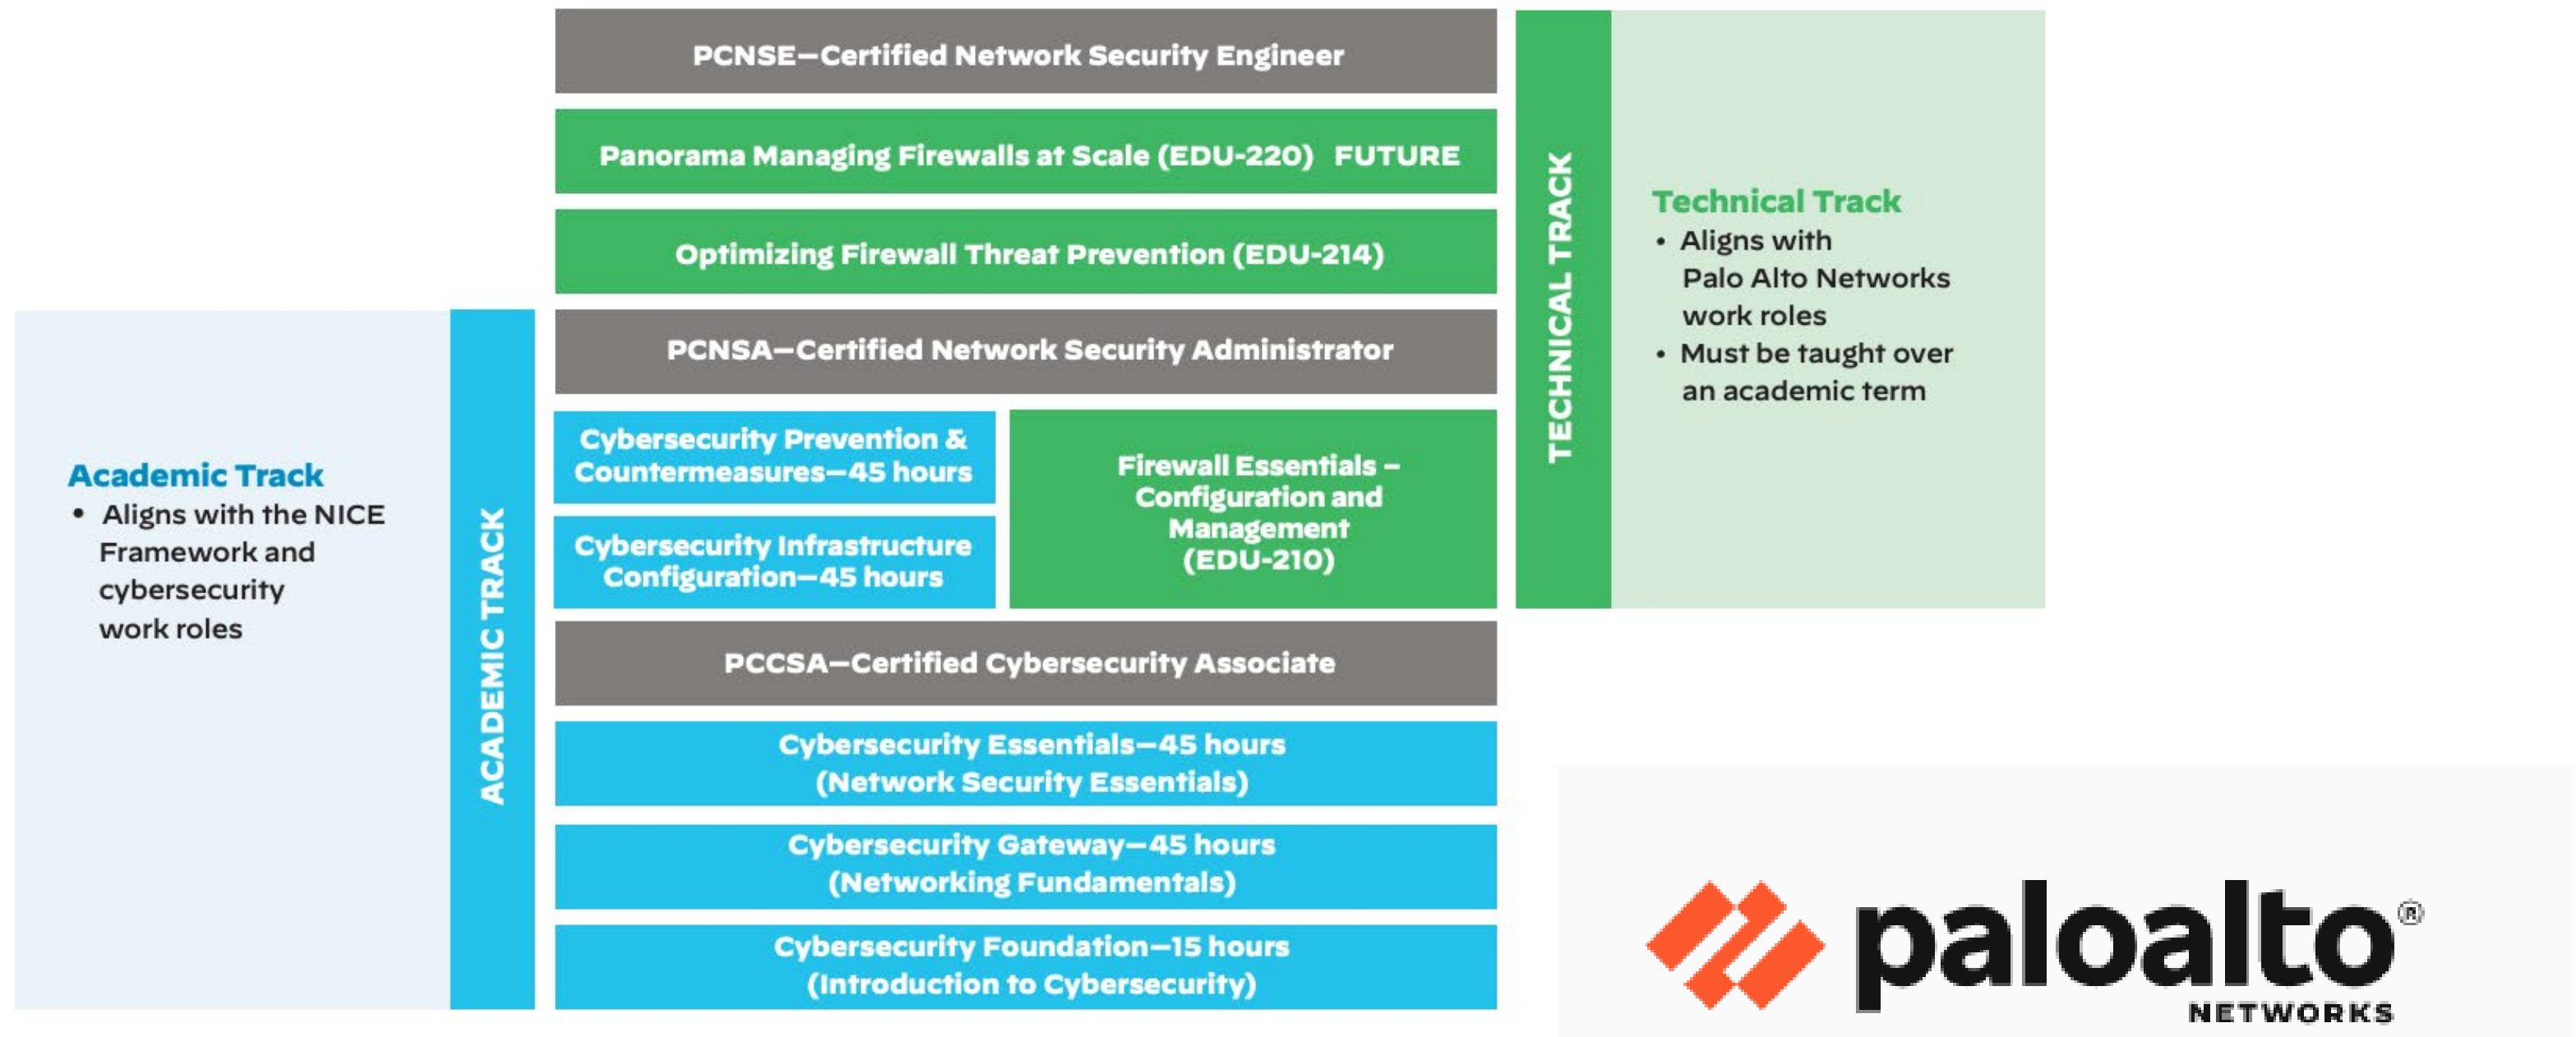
PCNSE—Certified Network Security Engineer

Panorama Managing Firewalls at Scale (EDU-220) FUTURE

Optimizing Firewall Threat Prevention (EDU-214)

PCNSA—Certified Network Security Administrator

Cybersecurity Prevention & Countermeasures—45 hours

Cybersecurity Infrastructure Configuration—45 hours

Firewall Essentials – Configuration and Management (EDU-210)

PCCSA—Certified Cybersecurity Associate

Cybersecurity Essentials—45 hours (Network Security Essentials)

Cybersecurity Gateway—45 hours (Networking Fundamentals)

Cybersecurity Foundation—15 hours (Introduction to Cybersecurity)

TECHNICAL TRACK

Technical Track
• Aligns with Palo Alto Networks work roles
• Must be taught over an academic term

ACADEMIC TRACK

Academic Track
• Aligns with the NICE Framework and cybersecurity work roles

paloalto®
NETWORKS